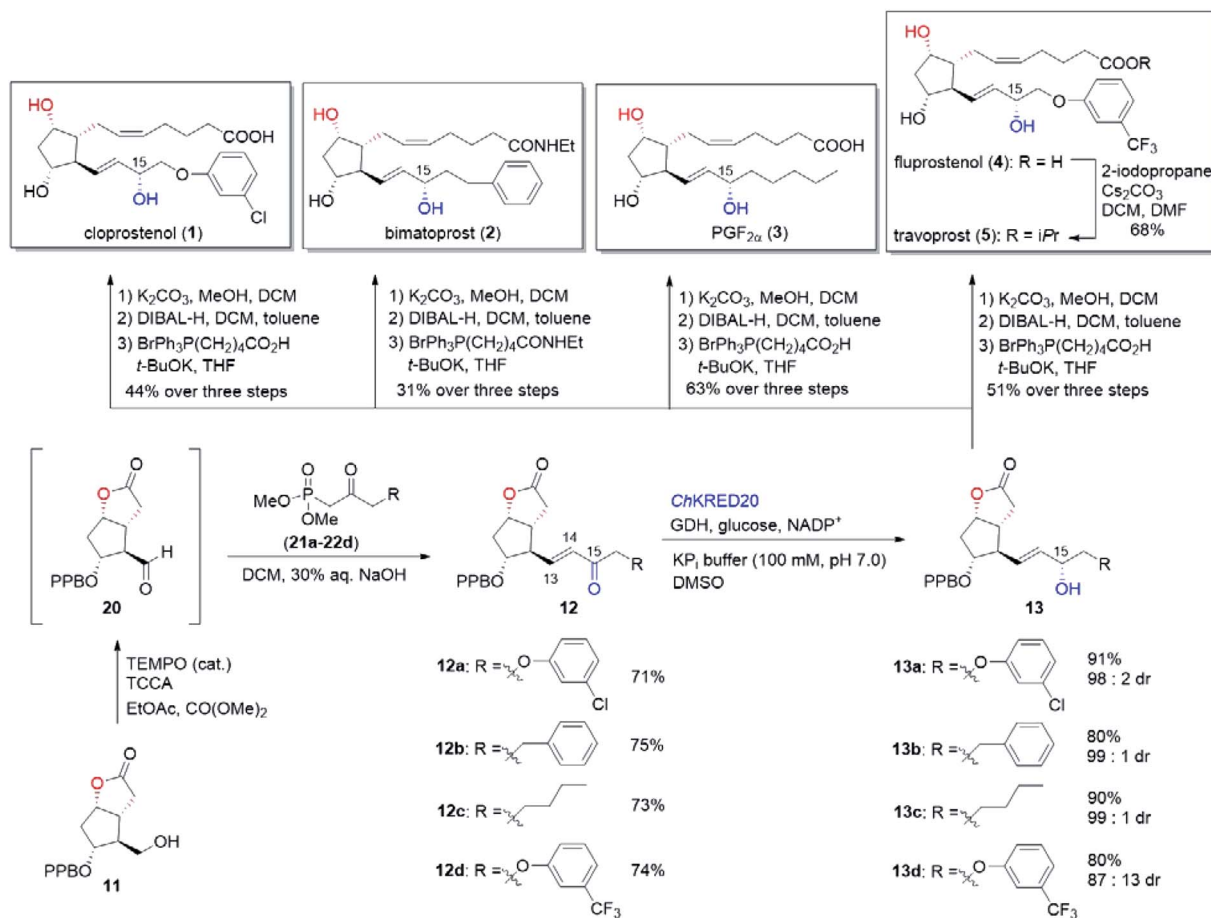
HO
COOH
HO
15
O
OH
Cl
cloprostenol (**1**)

HO
CONHEt
HO
15
OH
bimatoprost (**2**)

HO
COOH
HO
15
OH
PGF$_{2\alpha}$ (**3**)

HO
COOR
HO
15
OH
O
CF$_3$
fluprostenol (**4**): R = H
2-iodopropane
Cs$_2$CO$_3$
DCM, DMF
68%
travoprost (**5**): R = i*Pr*

1) K$_2$CO$_3$, MeOH, DCM
2) DIBAL-H, DCM, toluene
3) BrPh$_3$P(CH$_2$)$_4$CO$_2$H
*t*-BuOK, THF
44% over three steps

1) K$_2$CO$_3$, MeOH, DCM
2) DIBAL-H, DCM, toluene
3) BrPh$_3$P(CH$_2$)$_4$CONHEt
*t*-BuOK, THF
31% over three steps

1) K$_2$CO$_3$, MeOH, DCM
2) DIBAL-H, DCM, toluene
3) BrPh$_3$P(CH$_2$)$_4$CO$_2$H
*t*-BuOK, THF
63% over three steps

1) K$_2$CO$_3$, MeOH, DCM
2) DIBAL-H, DCM, toluene
3) BrPh$_3$P(CH$_2$)$_4$CO$_2$H
*t*-BuOK, THF
51% over three steps

O
O
H
PPBO
O
**20**

MeO
O
P
OMe
O
R
(**21a-22d**)
DCM, 30% aq. NaOH

O
O
14
15
PPBO
13
O
R
**12**

*Ch*KRED20
GDH, glucose, NADP$^+$
KP$_i$ buffer (100 mM, pH 7.0)
DMSO

O
O
15
PPBO
OH
R
**13**

TEMPO (cat.)
TCCA
EtOAc, CO(OMe)$_2$

O
O
OH
PPBO
**11**

**12a**: R = O Cl 71%
**12b**: R = 75%
**12c**: R = 73%
**12d**: R = O CF$_3$ 74%

**13a**: R = O Cl 91% 98 : 2 dr
**13b**: R = 80% 99 : 1 dr
**13c**: R = 90% 99 : 1 dr
**13d**: R = O CF$_3$ 80% 87 : 13 dr